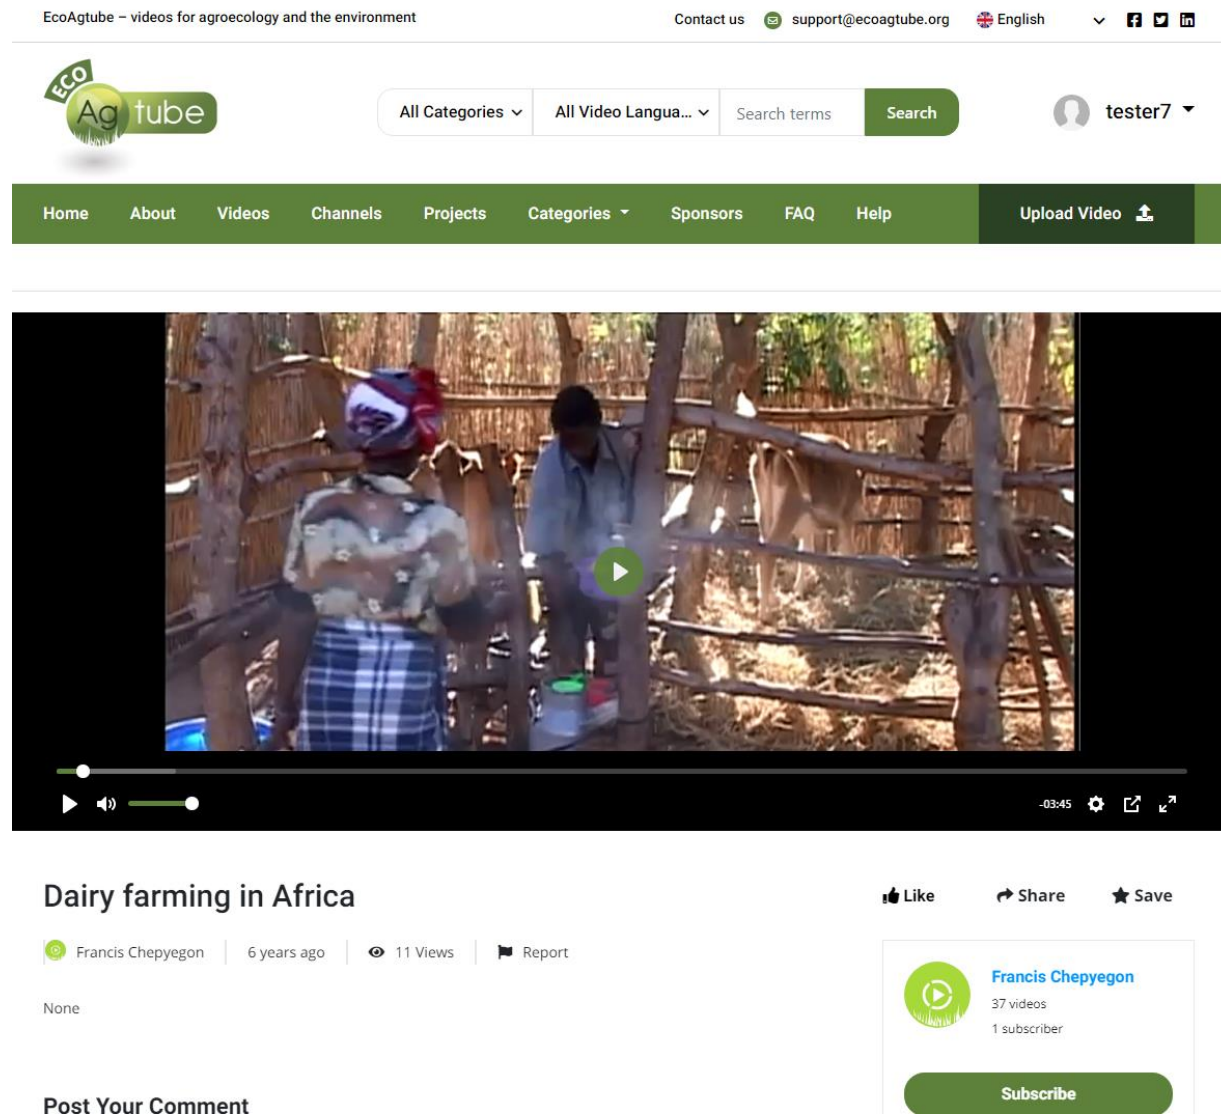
EcoAgtube – videos for agroecology and the environment

Contact us support@ecoagtube.org English

ECO Ag tube

All Categories All Video Langua... Search terms Search

tester7

Home About Videos Channels Projects Categories Sponsors FAQ Help Upload Video

-03:45

Dairy farming in Africa

Like Share Save

Francis Chepyegon | 6 years ago | 11 Views | Report

None

Francis Chepyegon
37 videos
1 subscriber

Subscribe

Post Your Comment